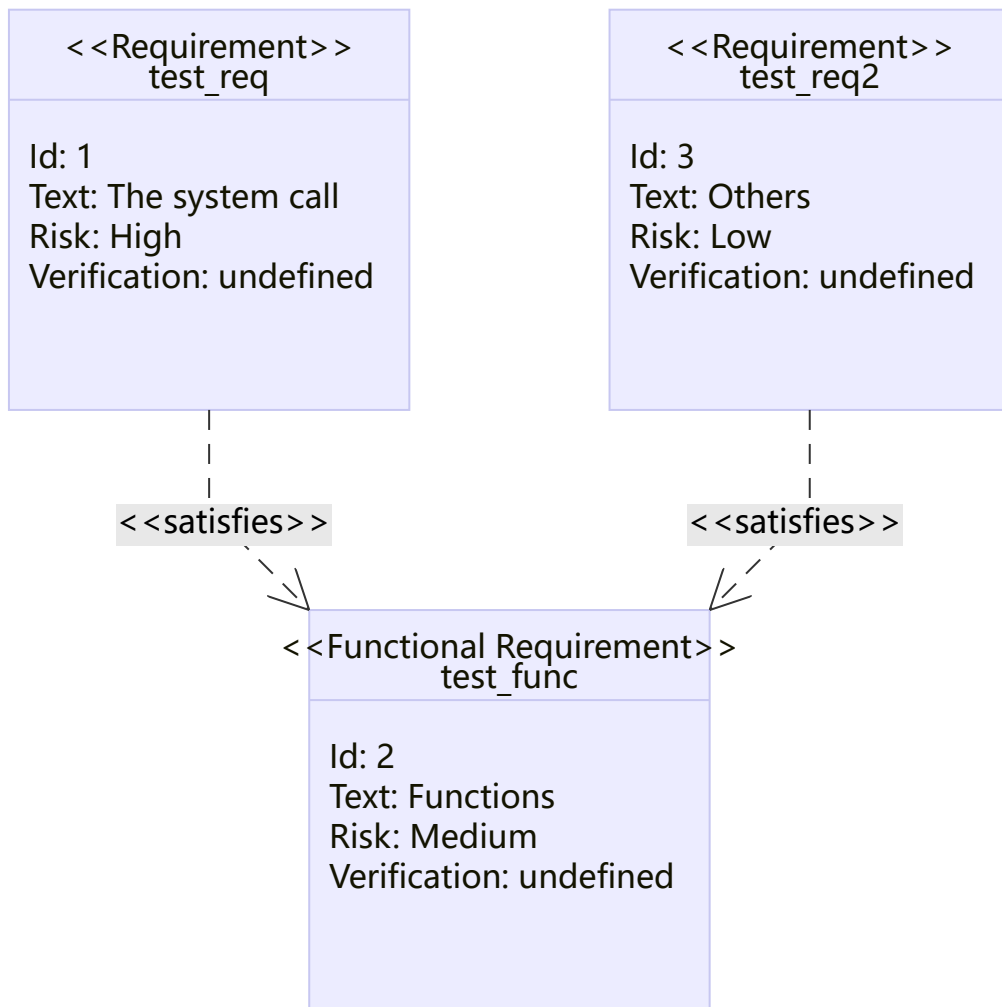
<<Requirement>>
test_req

Id: 1
Text: The system call
Risk: High
Verification: undefined

<<Requirement>>
test_req2

Id: 3
Text: Others
Risk: Low
Verification: undefined

<<satisfies>>

<<satisfies>>

<<Functional Requirement>>
test_func

Id: 2
Text: Functions
Risk: Medium
Verification: undefined